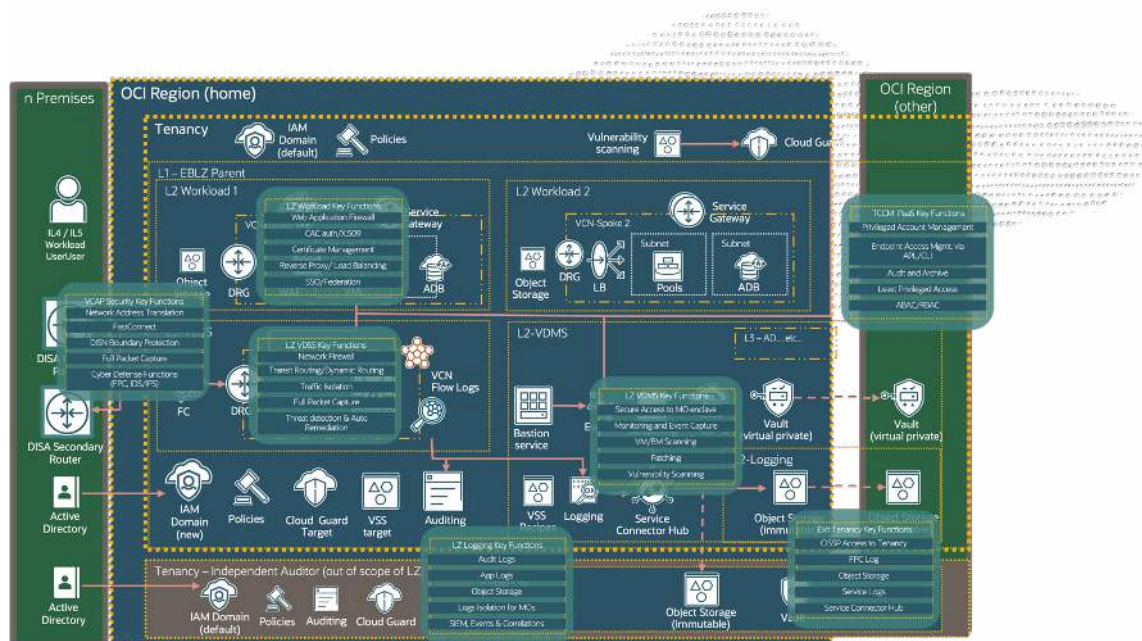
n Premises

OCI Region (home)

OCI Region (other)

Tenancy

IAM Domain (default)

Policies

Vulnerability scanning

Cloud Gu

L1 – EBLZ Parent

L2 Workload 1

L2 Workload 2

IL4 / IL5 Workload UserUser

L2 Workload Key Functions
Web Application Firewall
CAC auth/X.509
Certificate Management
Reverse Proxy/ Load Balancing
SSO/Federation

Service Gateway

Object Storage

DRG

ADB

Service Gateway

VCN-Spoke 2

Subnet

Subnet

Object Storage

DRG

LB

Pools

ADB

TCCM PaaS Key Functions
Privileged Account Management
Endpoint Access Mgmt. via API/CLI
Audit and Archive
Least Privileged Access
ABAC/RBAC

VCAP Security Key Functions
Network Address Translation
FastConnect
DISN Boundary Protection
Full Packet Capture
Cyber Defense Functions (FPC, IDS/IPS)

DISA

L2 VDSS Key Functions
Network Firewall
Transit Routing/Dynamic Routing
Traffic Isolation
Full Packet Capture
Threat detection & Auto Remediation

VCN Flow Logs

L2-VDMS

L3 – AD...etc...

FC

DRG

Bastion service

L2 VDMS Key Functions
Secure Access to MO enclave
Monitoring and Event Capture
VM/BM Scanning
Patching
Vulnerability Scanning

Vault (virtual private)

Vault (virtual private)

DISA Secondary Router

-Logging

Active Directory

IAM Domain (new)

Policies

Cloud Guard Target

VSS target

Auditing

VSS Recipes

Logging

Service Connector Hub

Object Storage (immu

Object Storage

LZ Logging Key Functions
Audit Logs
App Logs
Object Storage
Logs Isolation for MOs
SIEM, Events & Correlations

Ext Tenancy Key Functions
CSSP Access to Tenancy
FPC Log
Object Storage
Service Logs
Service Connector Hub

Tenancy – Independent Auditor (out of scope of LZ

Active Directory

IAM Domain (default)

Policies

Auditing

Cloud Guard

Object Storage (Immutable)

Va